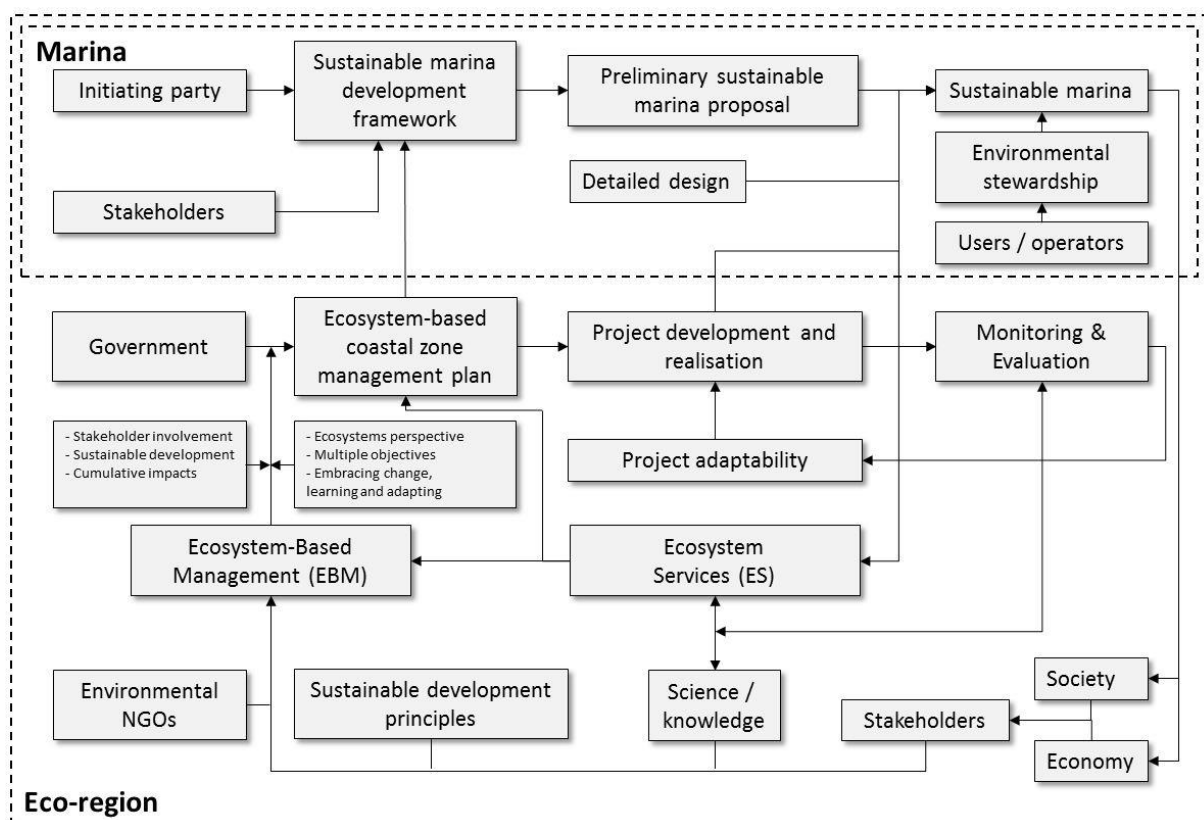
Marina

Initiating party

Sustainable marina development framework

Preliminary sustainable marina proposal

Sustainable marina

Environmental stewardship

Detailed design

Stakeholders

Users / operators

Government

Ecosystem-based coastal zone management plan

Project development and realisation

Monitoring & Evaluation

- Stakeholder involvement
- Sustainable development
- Cumulative impacts

- Ecosystems perspective
- Multiple objectives
- Embracing change, learning and adapting

Project adaptability

Ecosystem-Based Management (EBM)

Ecosystem Services (ES)

Environmental NGOs

Sustainable development principles

Science / knowledge

Society

Stakeholders

Economy

Eco-region